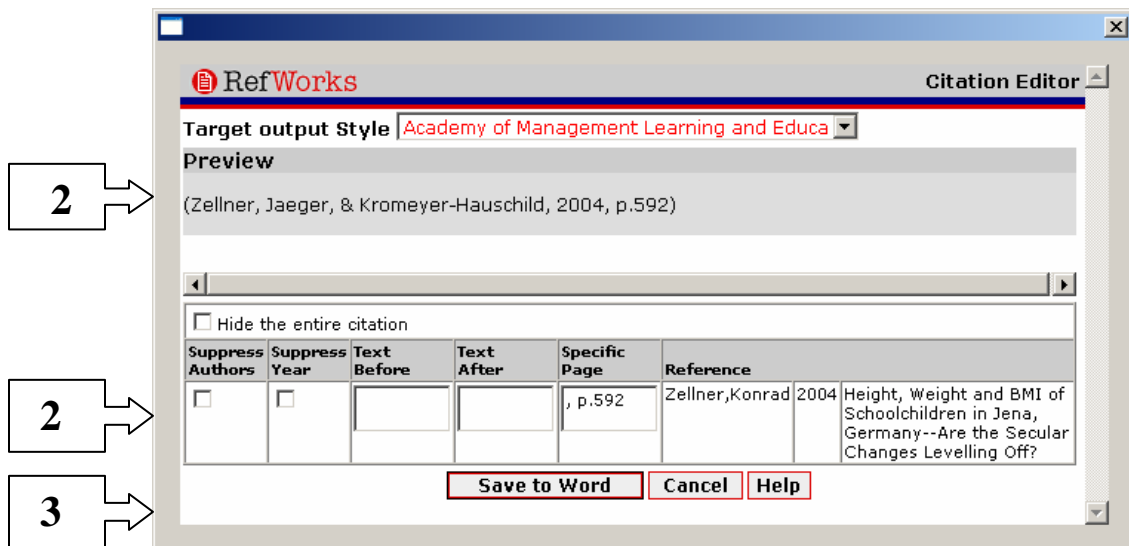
RefWorks

Citation Editor

Target output Style Academy of Management Learning and Educa

Preview

(Zellner, Jaeger, & Kromeyer-Hauschild, 2004, p.592)

2

Hide the entire citation

| Suppress Authors | Suppress Year | Text Before | Text After | Specific Page | Reference | | |
|---|---|---|---|---|---|---|---|
| | | | | , p.592 | Zellner,Konrad | 2004 | Height, Weight and BMI of Schoolchildren in Jena, Germany--Are the Secular Changes Levelling Off? |

2

Save to Word Cancel Help

3